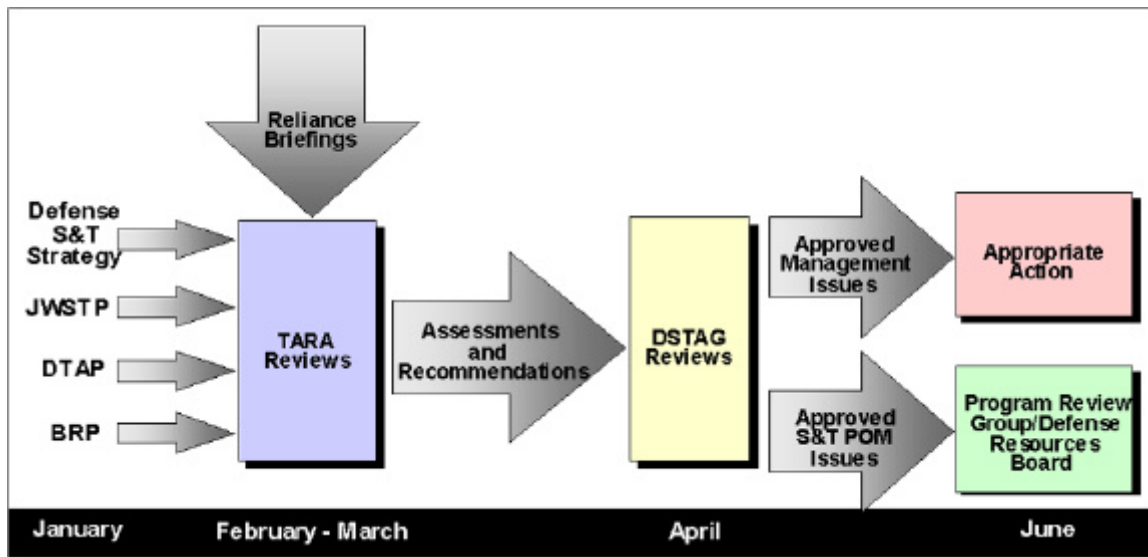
Reliance Briefings

Defense S&T Strategy

JWSTP

DTAP

BRP

TARA Reviews

Assessments and Recommendations

DSTAG Reviews

Approved Management Issues

Appropriate Action

Approved S&T POM Issues

Program Review Group/Defense Resources Board

January

February - March

April

June